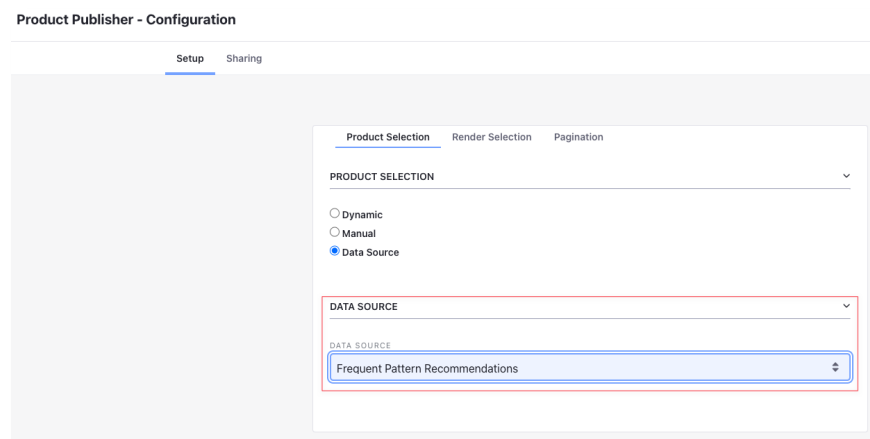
Product Publisher - Configuration

Setup Sharing

Product Selection Render Selection Pagination

PRODUCT SELECTION

Dynamic
Manual
Data Source

DATA SOURCE

DATA SOURCE
Frequent Pattern Recommendations